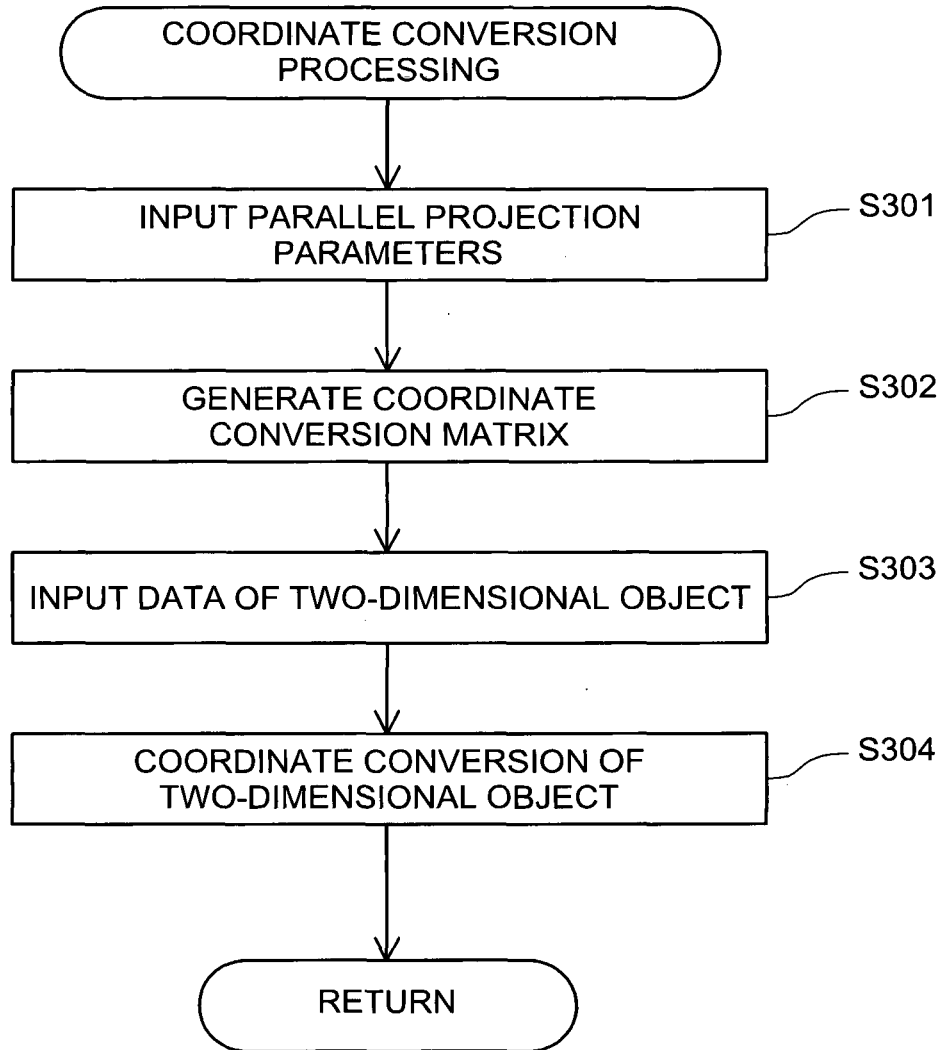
COORDINATE CONVERSION PROCESSING

INPUT PARALLEL PROJECTION PARAMETERS

S301

GENERATE COORDINATE CONVERSION MATRIX

S302

INPUT DATA OF TWO-DIMENSIONAL OBJECT

S303

COORDINATE CONVERSION OF TWO-DIMENSIONAL OBJECT

S304

RETURN